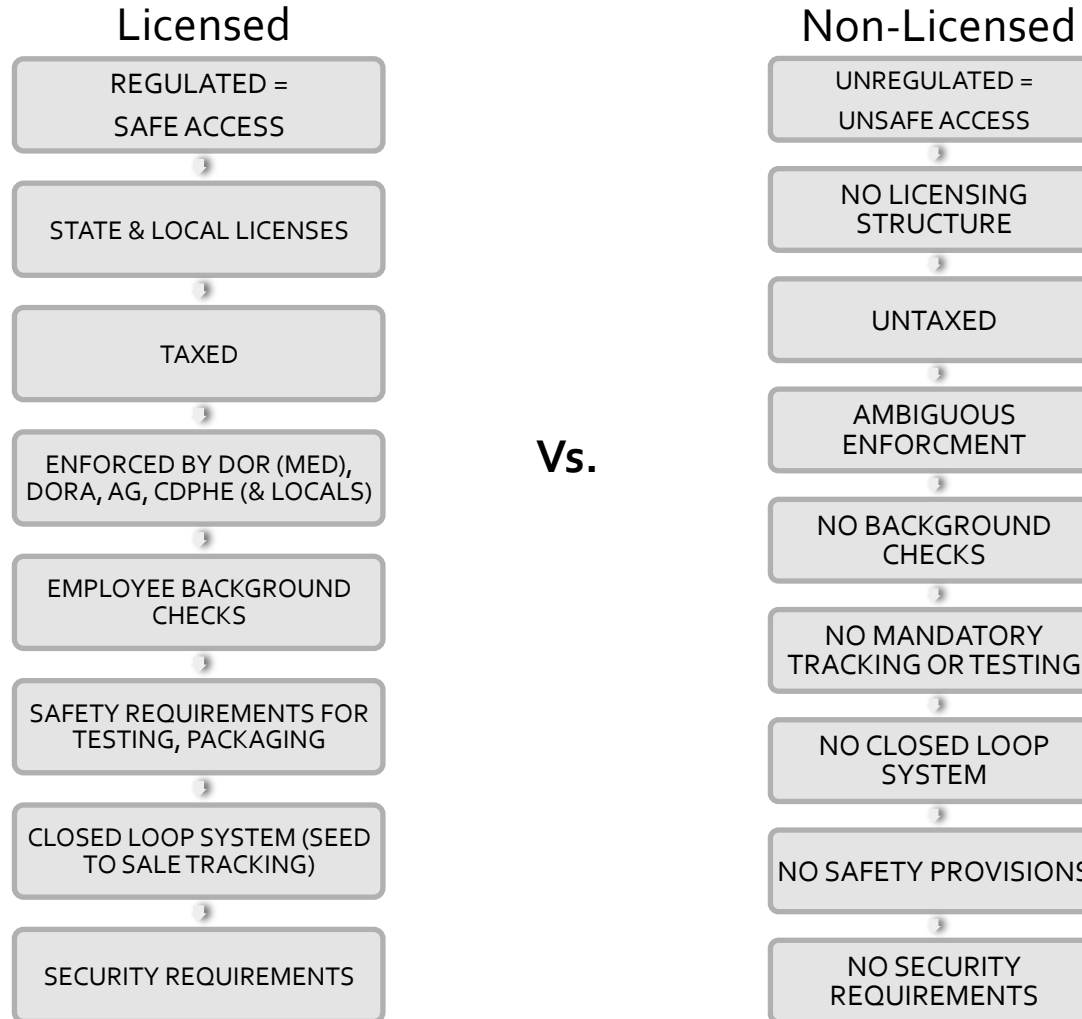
Licensed

REGULATED = SAFE ACCESS

STATE & LOCAL LICENSES

TAXED

ENFORCED BY DOR (MED), DORA, AG, CDPHE (& LOCALS)

EMPLOYEE BACKGROUND CHECKS

SAFETY REQUIREMENTS FOR TESTING, PACKAGING

CLOSED LOOP SYSTEM (SEED TO SALE TRACKING)

SECURITY REQUIREMENTS

Vs.

Non-Licensed

UNREGULATED = UNSAFE ACCESS

NO LICENSING STRUCTURE

UNTAXED

AMBIGUOUS ENFORCMENT

NO BACKGROUND CHECKS

NO MANDATORY TRACKING OR TESTING

NO CLOSED LOOP SYSTEM

NO SAFETY PROVISIONS

NO SECURITY REQUIREMENTS